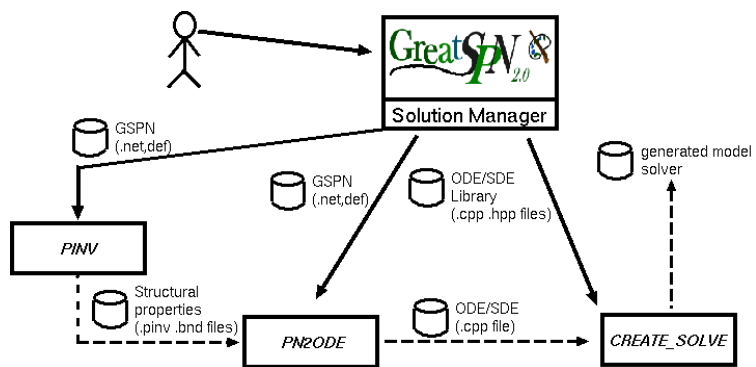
GreatSPN 2.0

Solution Manager

GSPN (.net,def)

PINV

GSPN (.net,def)

ODE/SDE Library (.cpp .hpp files)

generated model solver

Structural properties (.pinv .bnd files)

PN2ODE

ODE/SDE (.cpp file)

CREATE_SOLVE